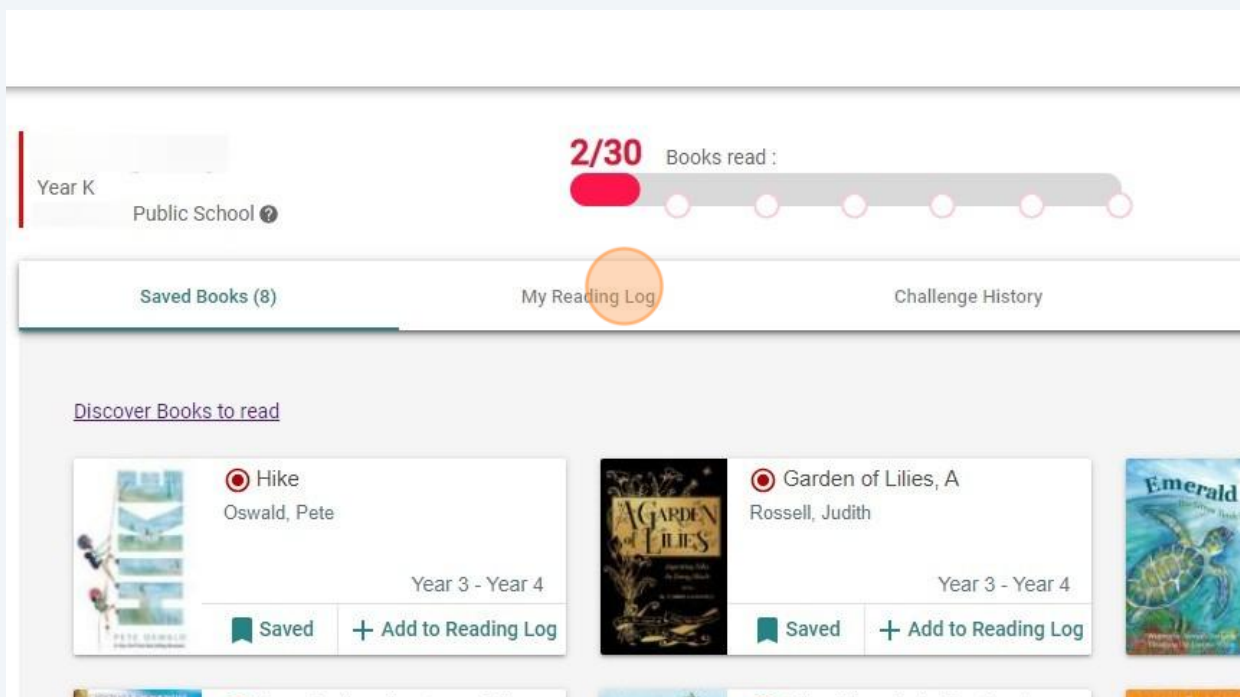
Year K
Public School

2/30 Books read :

Saved Books (8)
My Reading Log
Challenge History

Discover Books to read

Hike
Oswald, Pete
Year 3 - Year 4
Saved
+ Add to Reading Log

PETE OSWALD

Garden of Lilies, A
Rossell, Judith
Year 3 - Year 4
Saved
+ Add to Reading Log

A GARDEN of LILIES

Emerald